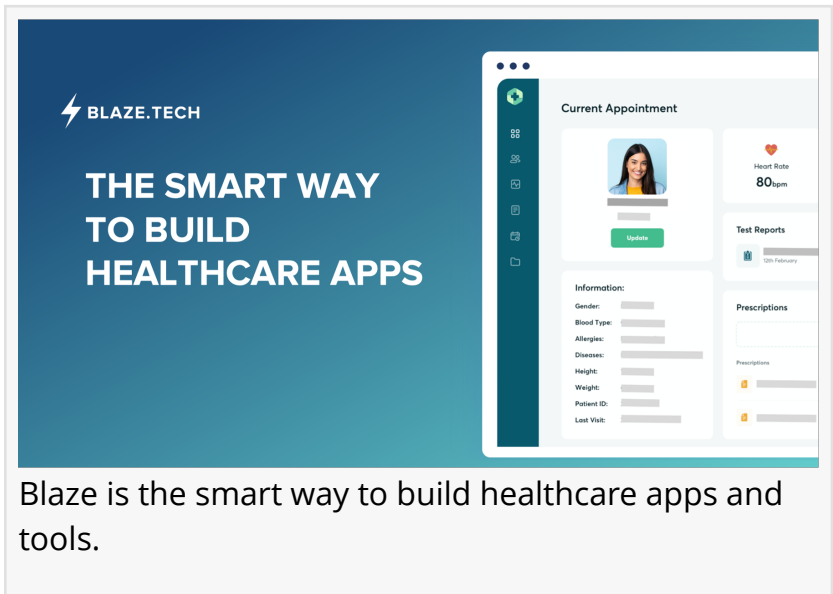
BLAZE.TECH

THE SMART WAY TO BUILD HEALTHCARE APPS

Current Appointment

Update

Heart Rate
80bpm

Test Reports
12th February

Information:
Gender:
Blood Type:
Allergies:
Diseases:
Height:
Weight:
Patient ID:
Last Visit:

Prescriptions

Prescriptions

Blaze is the smart way to build healthcare apps and tools.